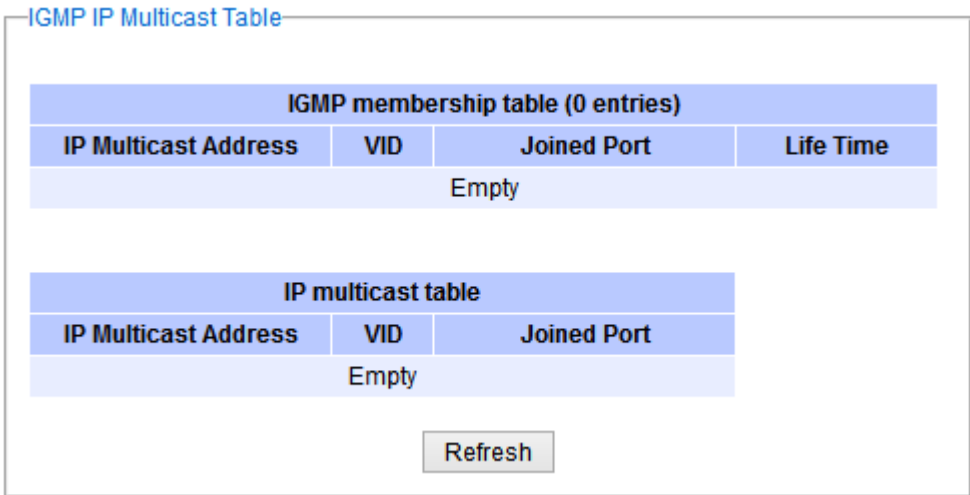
IGMP IP Multicast Table

| IGMP membership table (0 entries) | | | |
|---|---|---|---|
| IP Multicast Address | VID | Joined Port | Life Time |
| Empty | | | |

| IP multicast table | | |
|---|---|---|
| IP Multicast Address | VID | Joined Port |
| Empty | | |

Refresh